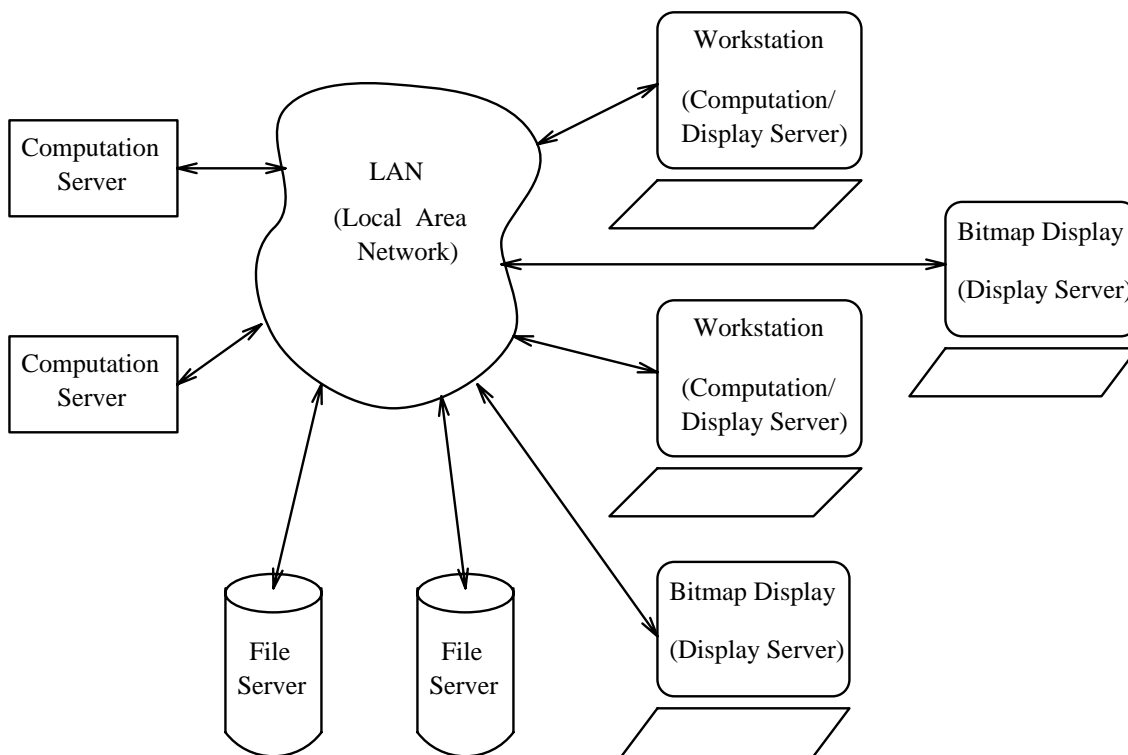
Workstation
(Computation/
Display Server)

Computation
Server

LAN
(Local Area
Network)

Bitmap Display
(Display Server)

Workstation
(Computation/
Display Server)

Computation
Server

Bitmap Display
(Display Server)

File
Server

File
Server